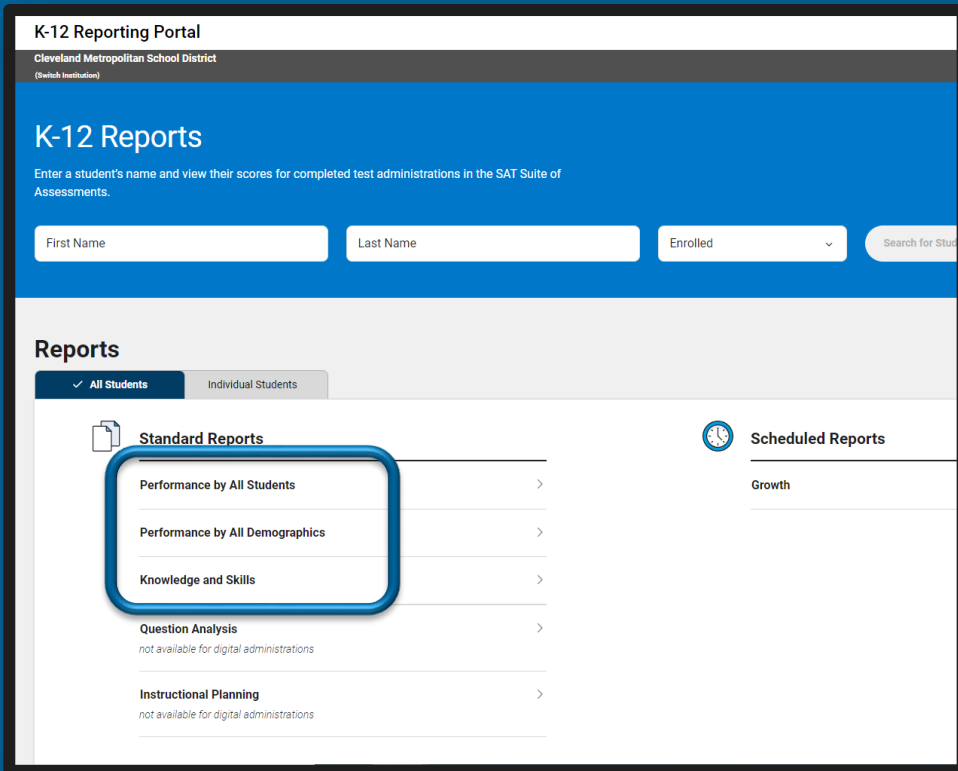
K-12 Reporting Portal

Cleveland Metropolitan School District
(Switch Institution)

K-12 Reports

Enter a student's name and view their scores for completed test administrations in the SAT Suite of Assessments.

First Name

Last Name

Enrolled

Search for Stud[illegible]

Reports

All Students

Individual Students

Standard Reports

Performance by All Students

Performance by All Demographics

Knowledge and Skills

Question Analysis
not available for digital administrations

Instructional Planning
not available for digital administrations

Scheduled Reports

Growth